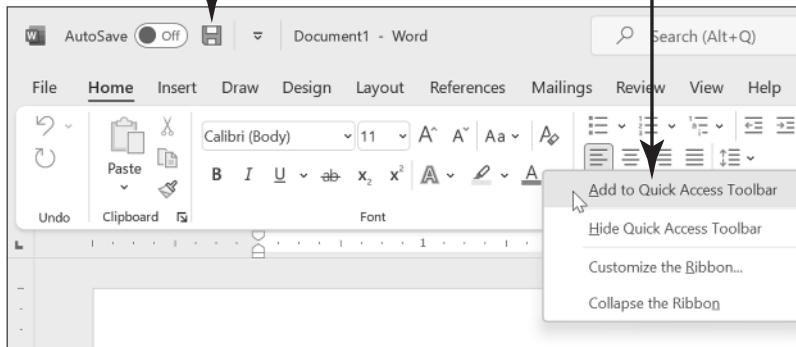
AutoSave Off Document1 - Word Search (Alt+Q)

File Home Insert Draw Design Layout References Mailings Review View Help

Paste

Calibri (Body) 11 A A Aa

B I U ab $x_2$ $x^2$ A A

Undo Clipboard Font

Add to Quick Access Toolbar

Hide Quick Access Toolbar

Customize the Ribbon...

Collapse the Ribbon